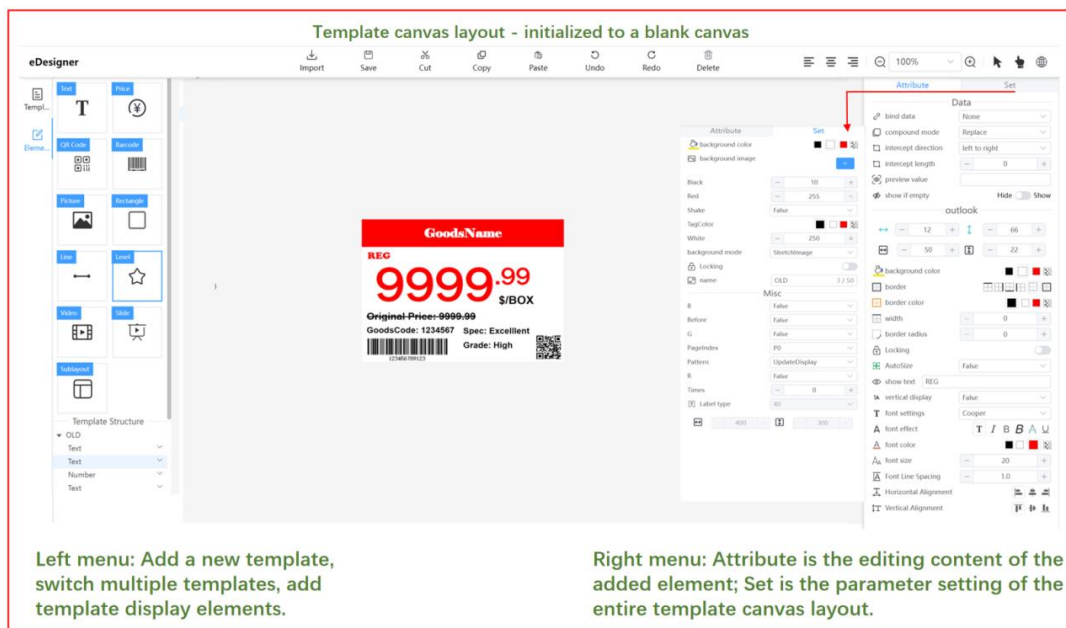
Template canvas layout - initialized to a blank canvas

eDesigner

Import Save Cut Copy Paste Undo Redo Delete

100%

Templ... Eleme...

Text T
Price ¥
QR Code
Barcode
Picture
Rectangle
Line
Level
Video
Slide
Sublayout

Template Structure
OLD
Text
Text
Number
Text

GoodsName
REG
9999.99
$/BOX
Original Price: 9999.99
GoodsCode: 1234567 Spec: Excellent
Grade: High
123456789123

Attribute Set
background color
background image
Black 10
Red 255
Shake False
TagColor
White 250
background mode StretchImage
Locking
name OLD 3 / 50
Misc
B False
Before False
G False
PageIndex P0
Pattern UpdateDisplay
R False
Times 0
Label type 40
400 300

Attribute Set
Data
bind data None
compound mode Replace
intercept direction left to right
intercept length 0
preview value
show if empty Hide Show
outlook
12 66
50 22
background color
border
border color
width 0
border radius 0
Locking
AutoSize False
show text REG
vertical display False
font settings Cooper
font effect T I B B A U
font color
font size 20
Font Line Spacing 1.0
Horizontal Alignment
Vertical Alignment

Left menu: Add a new template, switch multiple templates, add template display elements.

Right menu: Attribute is the editing content of the added element; Set is the parameter setting of the entire template canvas layout.